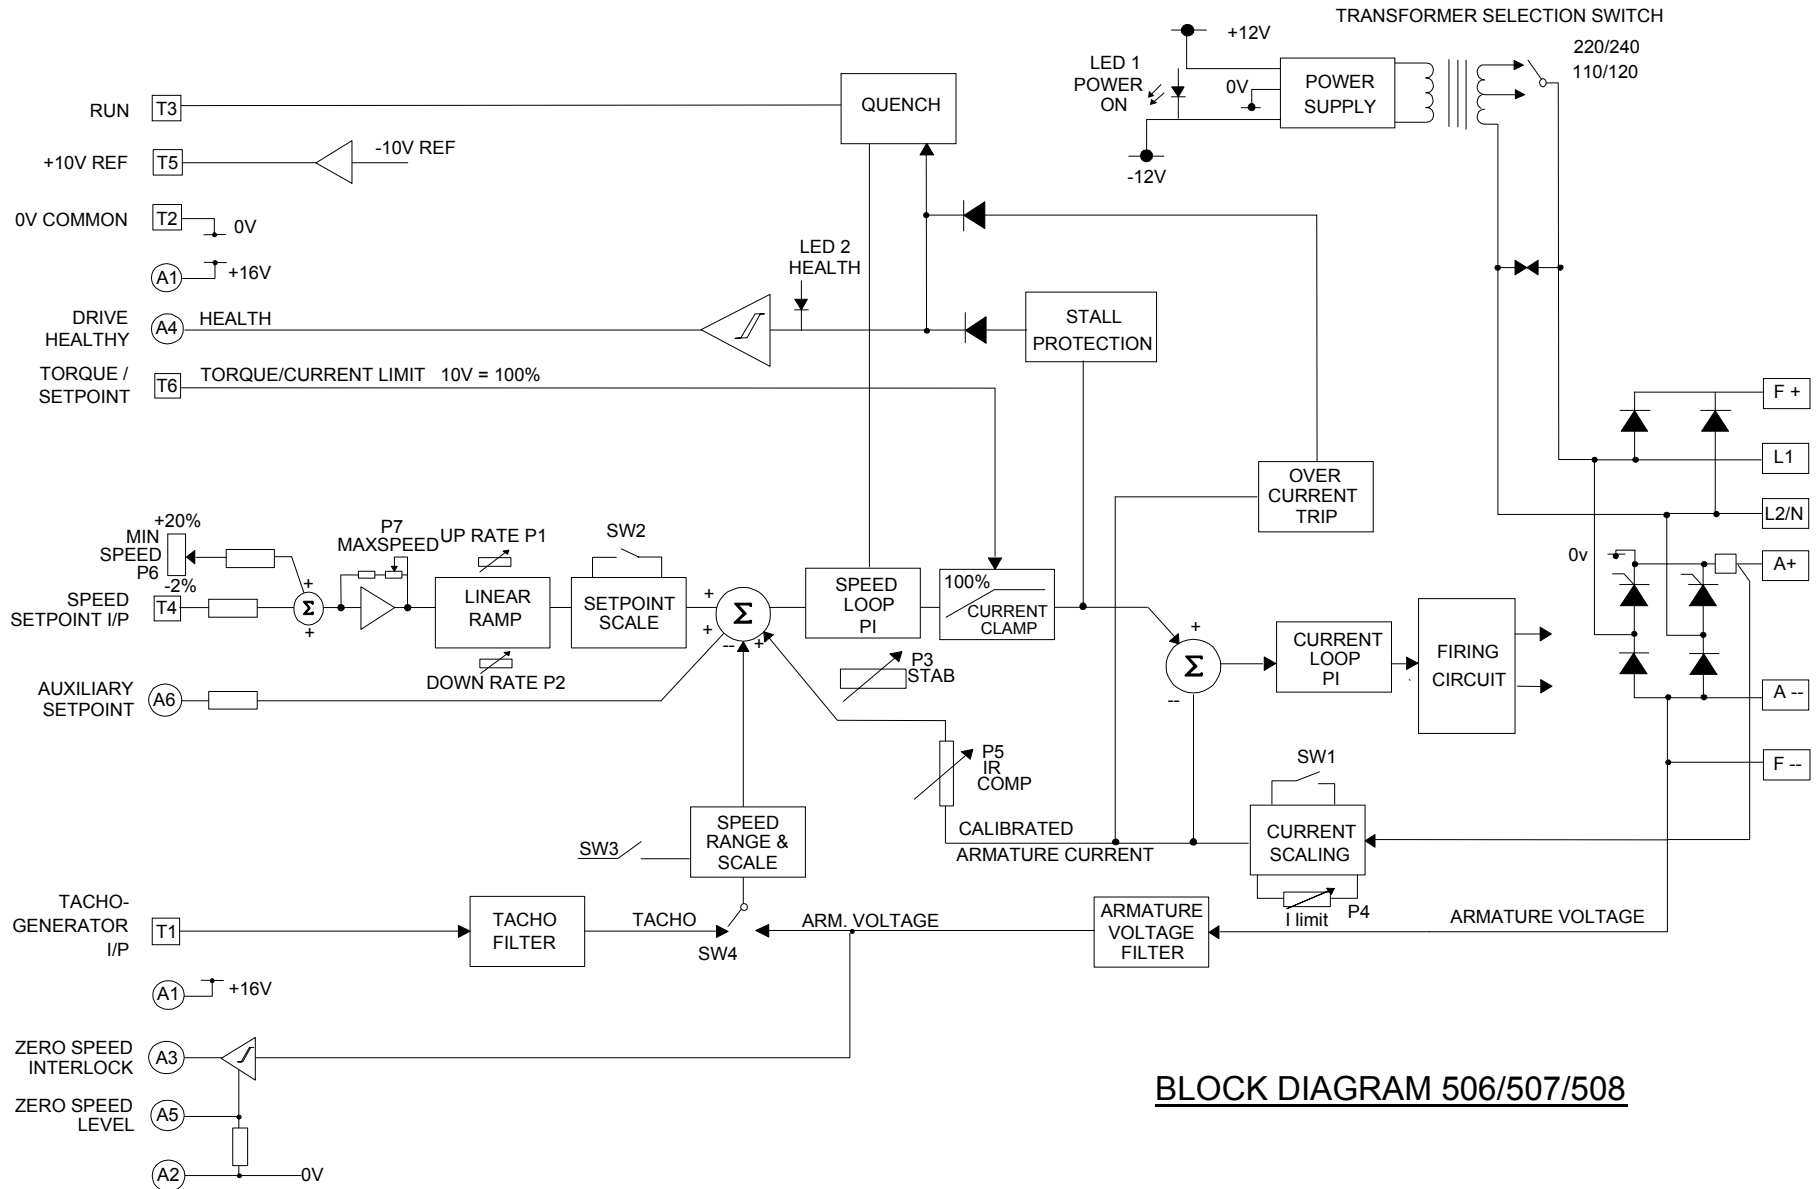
TRANSFORMER SELECTION SWITCH
+12V
220/240
110/120
LED 1
POWER
ON
0V
POWER
SUPPLY
-12V
RUN
T3
QUENCH
+10V REF
T5
-10V REF
0V COMMON
T2
0V
A1
+16V
LED 2
HEALTH
DRIVE
HEALTHY
A4
HEALTH
STALL
PROTECTION
TORQUE /
SETPOINT
T6
TORQUE/CURRENT LIMIT 10V = 100%
F +
L1
OVER
CURRENT
TRIP
L2/N
+20%
MIN
SPEED
P6
-2%
P7
MAXSPEED
UP RATE P1
SW2
0v
A+
SPEED
SETPOINT I/P
T4
$\Sigma$
LINEAR
RAMP
SETPOINT
SCALE
$\Sigma$
SPEED
LOOP
PI
100%
CURRENT
CLAMP
$\Sigma$
CURRENT
LOOP
PI
FIRING
CIRCUIT
DOWN RATE P2
P3
STAB
AUXILIARY
SETPOINT
A6
A --
P5
IR
COMP
SW1
F --
CALIBRATED
ARMATURE CURRENT
CURRENT
SCALING
SW3
SPEED
RANGE &
SCALE
TACHO-
GENERATOR
I/P
T1
TACHO
FILTER
TACHO
SW4
ARM. VOLTAGE
ARMATURE
VOLTAGE
FILTER
I limit
P4
ARMATURE VOLTAGE
A1
+16V
ZERO SPEED
INTERLOCK
A3
ZERO SPEED
LEVEL
A5
BLOCK DIAGRAM 506/507/508
A2
0V